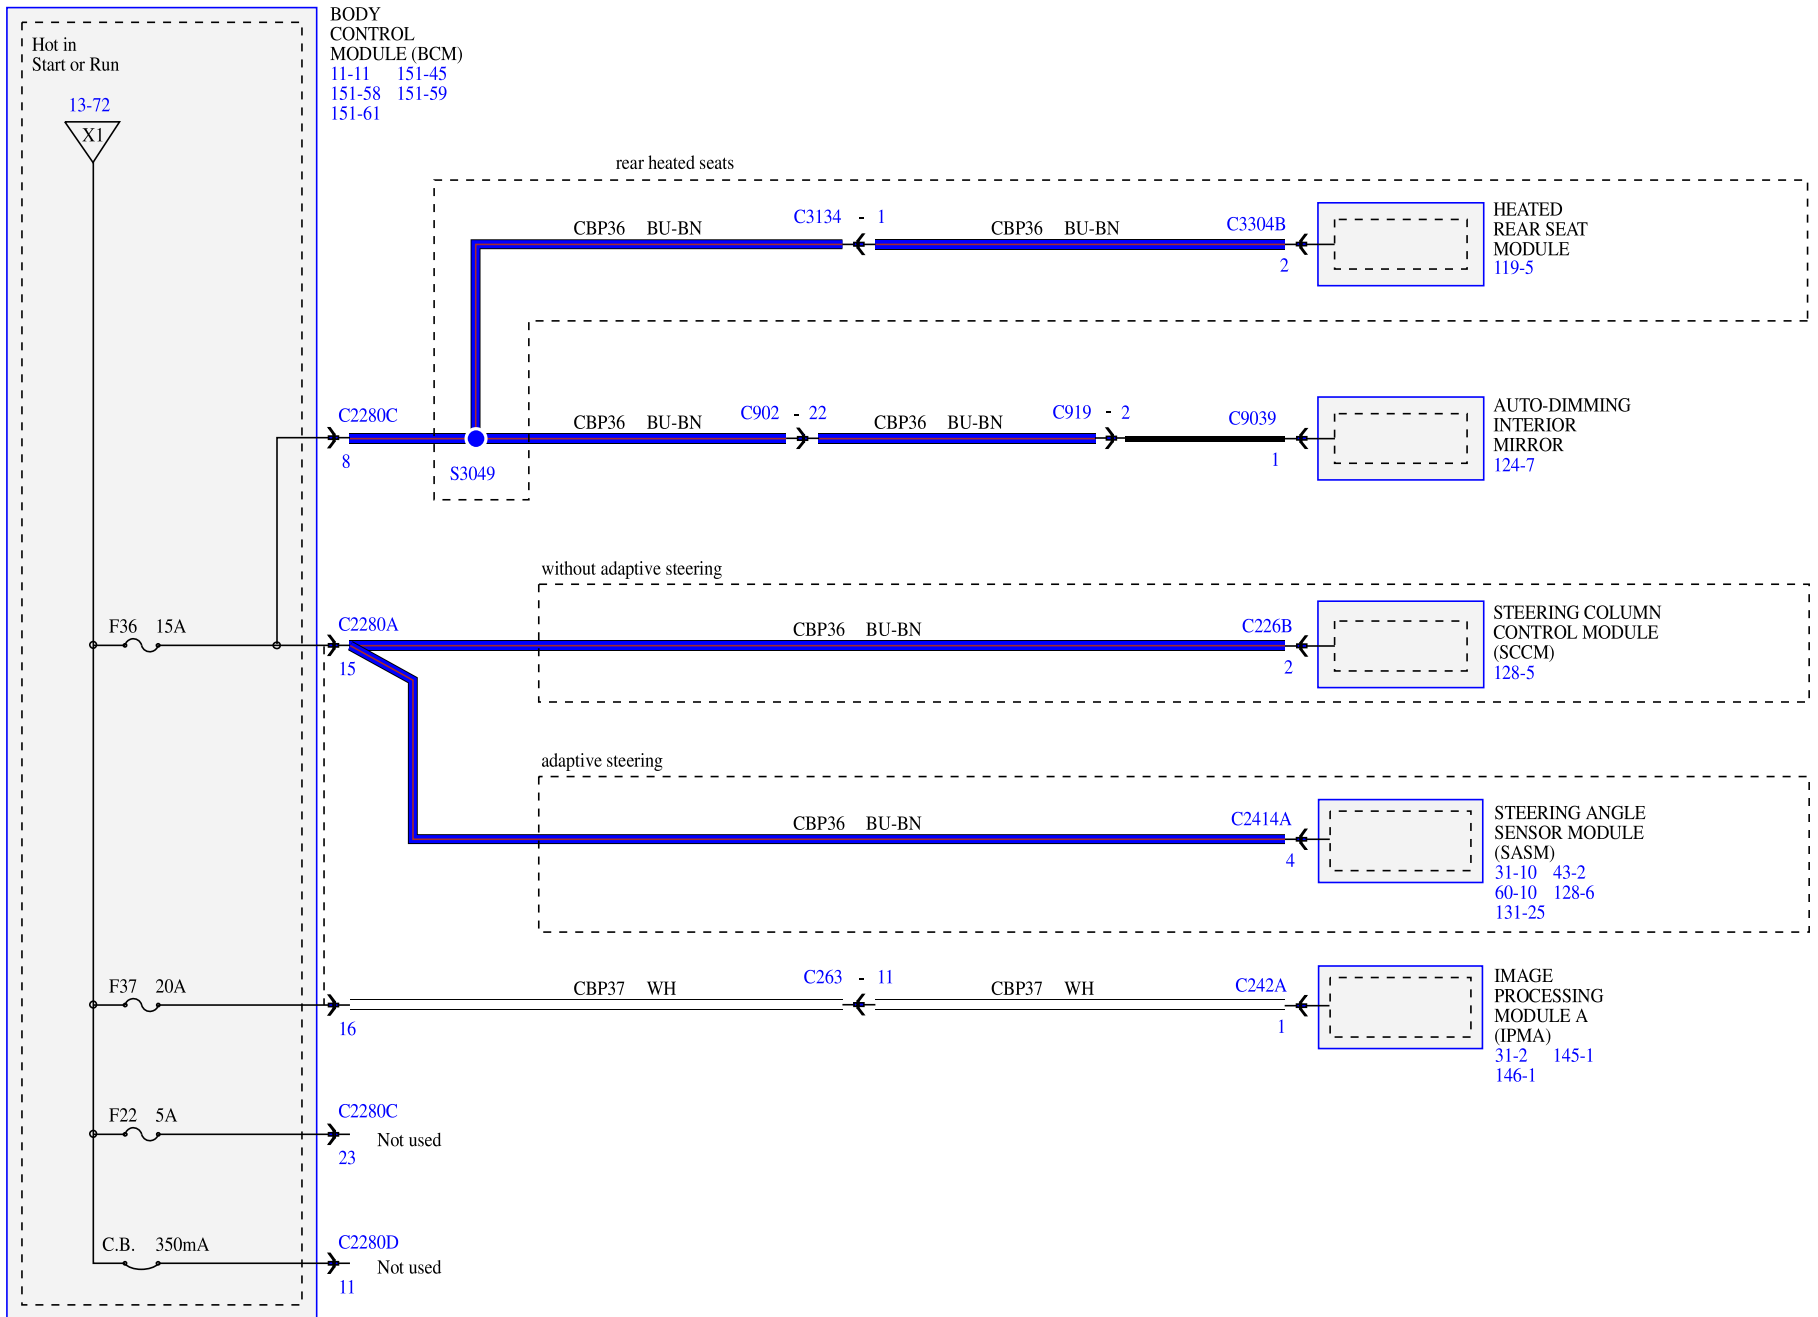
Hot in
Start or Run

13-72

X1

BODY
CONTROL
MODULE (BCM)
11-11 151-45
151-58 151-59
151-61

rear heated seats

CBP36 BU-BN

C3134 - 1

CBP36 BU-BN

C3304B

2

HEATED
REAR SEAT
MODULE
119-5

C2280C

8

S3049

CBP36 BU-BN

C902 - 22

CBP36 BU-BN

C919 - 2

C9039

1

AUTO-DIMMING
INTERIOR
MIRROR
124-7

without adaptive steering

F36 15A

C2280A

15

CBP36 BU-BN

C226B

2

STEERING COLUMN
CONTROL MODULE
(SCCM)
128-5

adaptive steering

CBP36 BU-BN

C2414A

4

STEERING ANGLE
SENSOR MODULE
(SASM)
31-10 43-2
60-10 128-6
131-25

F37 20A

16

CBP37 WH

C263 - 11

CBP37 WH

C242A

1

IMAGE
PROCESSING
MODULE A
(IPMA)
31-2 145-1
146-1

F22 5A

C2280C

Not used

23

C.B. 350mA

C2280D

Not used

11